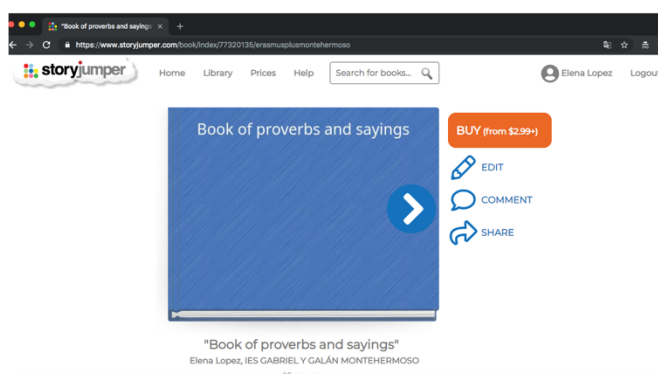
"Book of proverbs and sayings ×

https://www.storyjumper.com/book/index/77320135/erasmusplusmontehermoso

storyjumper

Home Library Prices Help Search for books...

Elena Lopez Logout

Book of proverbs and sayings

BUY (from $2.99+)

EDIT

COMMENT

SHARE

"Book of proverbs and sayings"

Elena Lopez, IES GABRIEL Y GALÁN MONTEHERMOSO